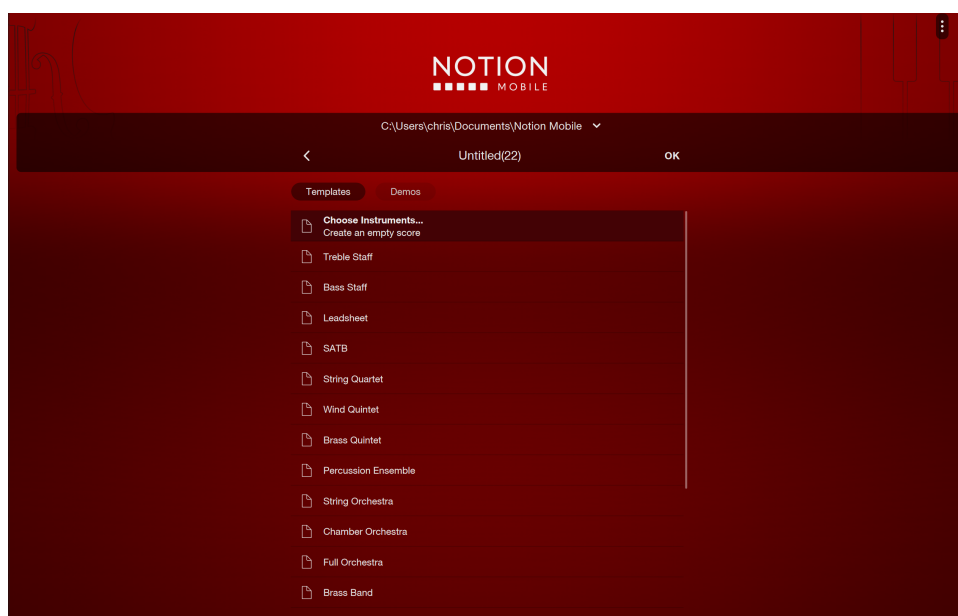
NOTION
MOBILE

C:\Users\chris\Documents\Notion Mobile

Untitled(22)

OK

Templates

Demos

Choose Instruments...
Create an empty score

Treble Staff

Bass Staff

Leadsheet

SATB

String Quartet

Wind Quintet

Brass Quintet

Percussion Ensemble

String Orchestra

Chamber Orchestra

Full Orchestra

Brass Band